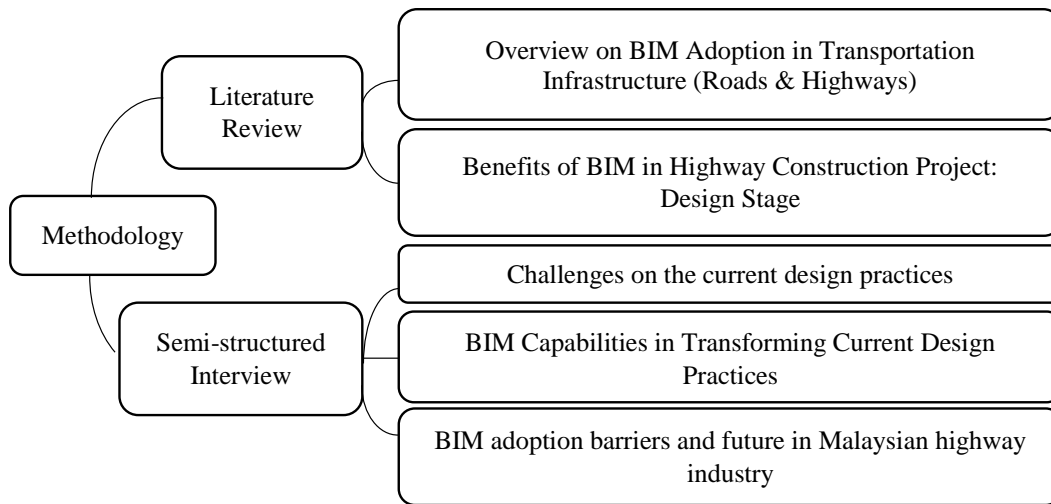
Methodology

Literature Review

Overview on BIM Adoption in Transportation Infrastructure (Roads & Highways)

Benefits of BIM in Highway Construction Project: Design Stage

Semi-structured Interview

Challenges on the current design practices

BIM Capabilities in Transforming Current Design Practices

BIM adoption barriers and future in Malaysian highway industry